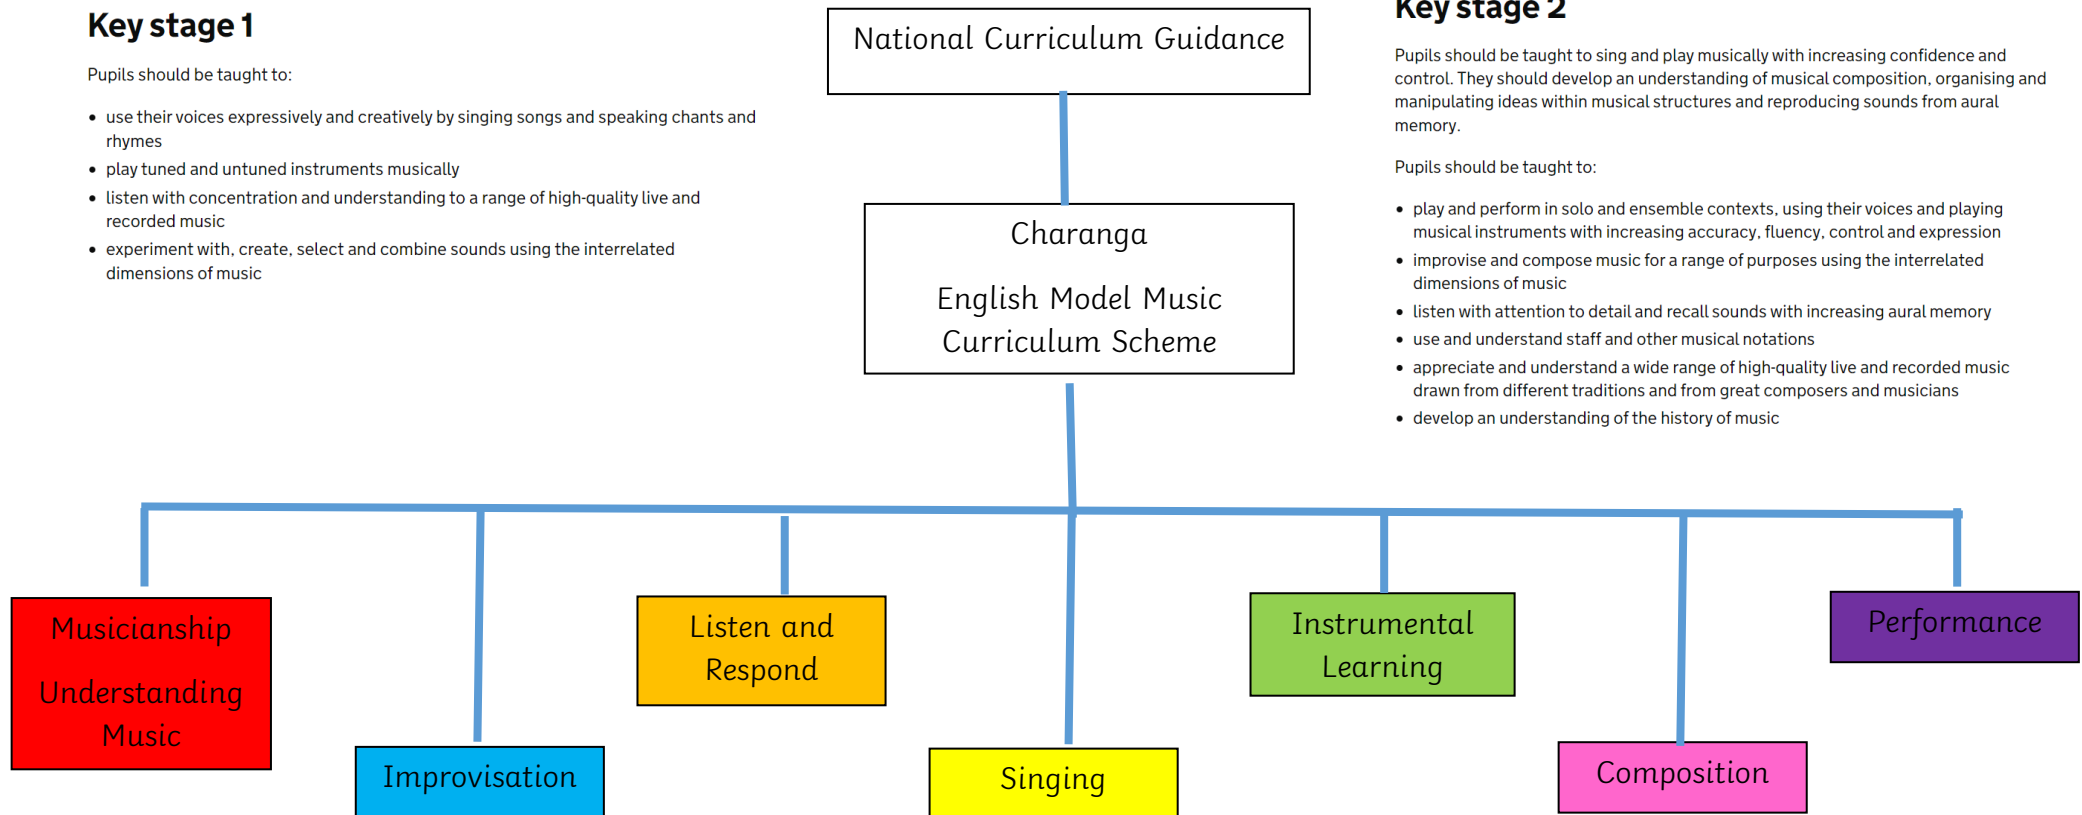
Key stage 1

Pupils should be taught to:

- use their voices expressively and creatively by singing songs and speaking chants and rhymes
- play tuned and untuned instruments musically
- listen with concentration and understanding to a range of high-quality live and recorded music
- experiment with, create, select and combine sounds using the interrelated dimensions of music

National Curriculum Guidance

Key stage 2

Pupils should be taught to sing and play musically with increasing confidence and control. They should develop an understanding of musical composition, organising and manipulating ideas within musical structures and reproducing sounds from aural memory.

Pupils should be taught to:

- play and perform in solo and ensemble contexts, using their voices and playing musical instruments with increasing accuracy, fluency, control and expression
- improvise and compose music for a range of purposes using the interrelated dimensions of music
- listen with attention to detail and recall sounds with increasing aural memory
- use and understand staff and other musical notations
- appreciate and understand a wide range of high-quality live and recorded music drawn from different traditions and from great composers and musicians
- develop an understanding of the history of music

Charanga

English Model Music Curriculum Scheme

Musicianship

Understanding Music

Improvisation

Listen and Respond

Singing

Instrumental Learning

Composition

Performance